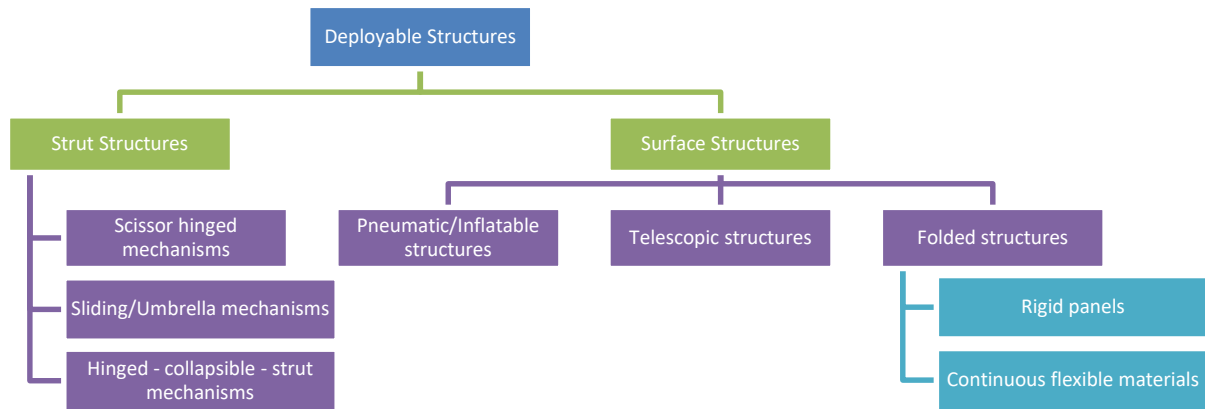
Deployable Structures

Strut Structures

Surface Structures

Scissor hinged mechanisms

Sliding/Umbrella mechanisms

Hinged - collapsible - strut mechanisms

Pneumatic/Inflatable structures

Telescopic structures

Folded structures

Rigid panels

Continuous flexible materials